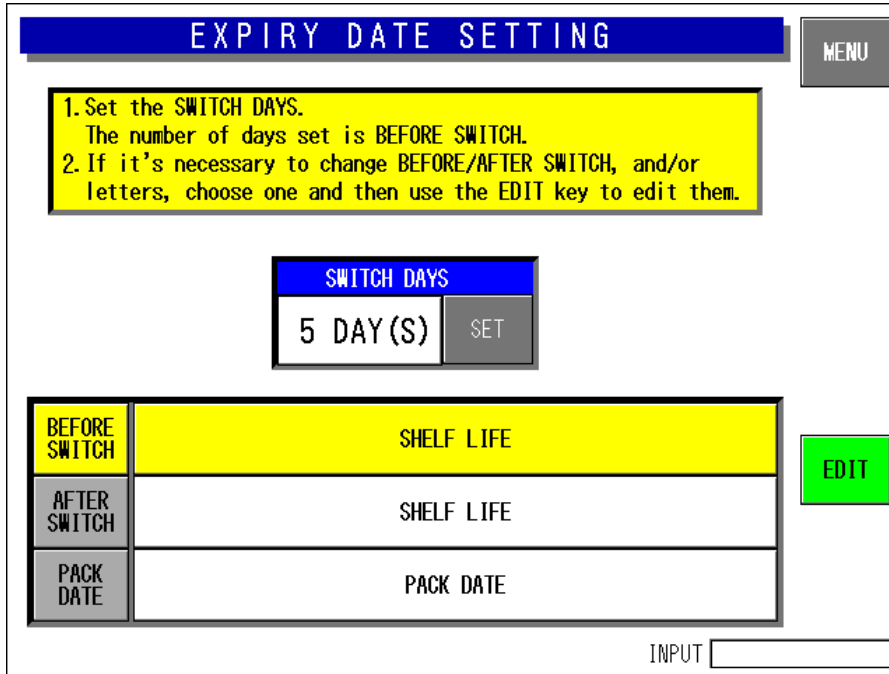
EXPIRY DATE SETTING

MENU

1. Set the SWITCH DAYS.
The number of days set is BEFORE SWITCH.
2. If it's necessary to change BEFORE/AFTER SWITCH, and/or letters, choose one and then use the EDIT key to edit them.

SWITCH DAYS

5 DAY(S)

SET

| BEFORE SWITCH | SHELF LIFE |
|---|---|
| AFTER SWITCH | SHELF LIFE |
| PACK DATE | PACK DATE |

EDIT

INPUT